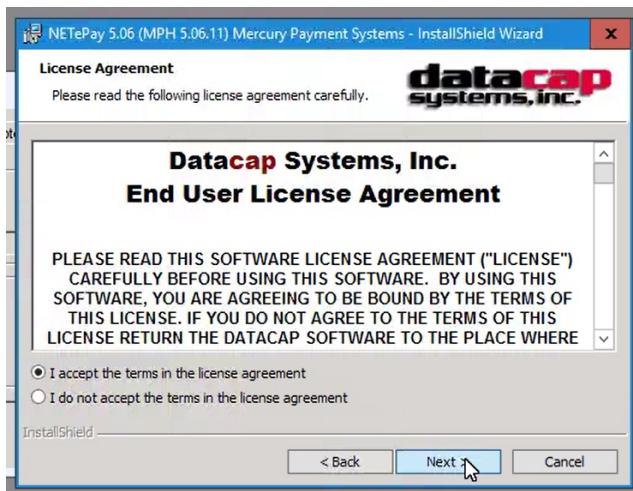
NETePay 5.06 (MPH 5.06.11) Mercury Payment Systems - InstallShield Wizard

X

License Agreement

Please read the following license agreement carefully.

datacap systems, inc.

Datacap Systems, Inc.
End User License Agreement

PLEASE READ THIS SOFTWARE LICENSE AGREEMENT ("LICENSE") CAREFULLY BEFORE USING THIS SOFTWARE. BY USING THIS SOFTWARE, YOU ARE AGREEING TO BE BOUND BY THE TERMS OF THIS LICENSE. IF YOU DO NOT AGREE TO THE TERMS OF THIS LICENSE RETURN THE DATACAP SOFTWARE TO THE PLACE WHERE

I accept the terms in the license agreement

I do not accept the terms in the license agreement

InstallShield

< Back

Next >

Cancel